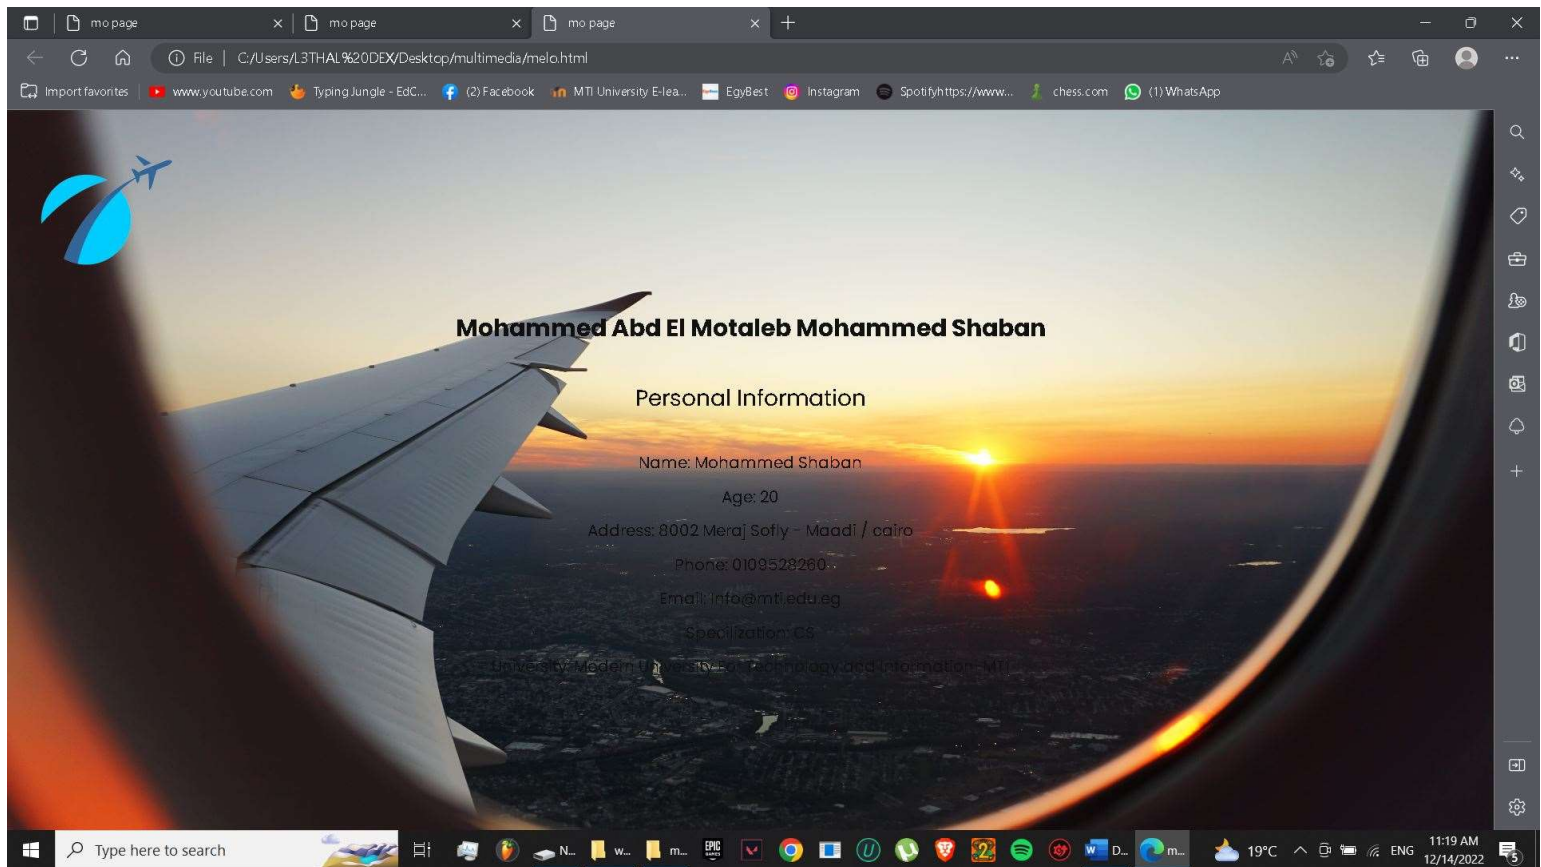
mo page
mo page
mo page

File | C:/Users/L3THAL%20DEX/Desktop/multimedia/melo.html

Import favorites
www.youtube.com
Typing Jungle - EdC...
(2) Facebook
MTI University E-lea...
EgyBest
Instagram
Spotifyhttps://www...
chess.com
(1) WhatsApp

Mohammed Abd El Motaleb Mohammed Shaban

Personal Information

Name: Mohammed Shaban

Age: 20

Address: 8002 Meraj Sofly - Maadi / cairo

Phone: 0109528260

Email: info@mti.edu.eg

Specialization: CS

University: Modern University for Technology and Information -MTI

Type here to search

N...
w...
m...
D...
m...
19°C
ENG
11:19 AM
12/14/2022
5